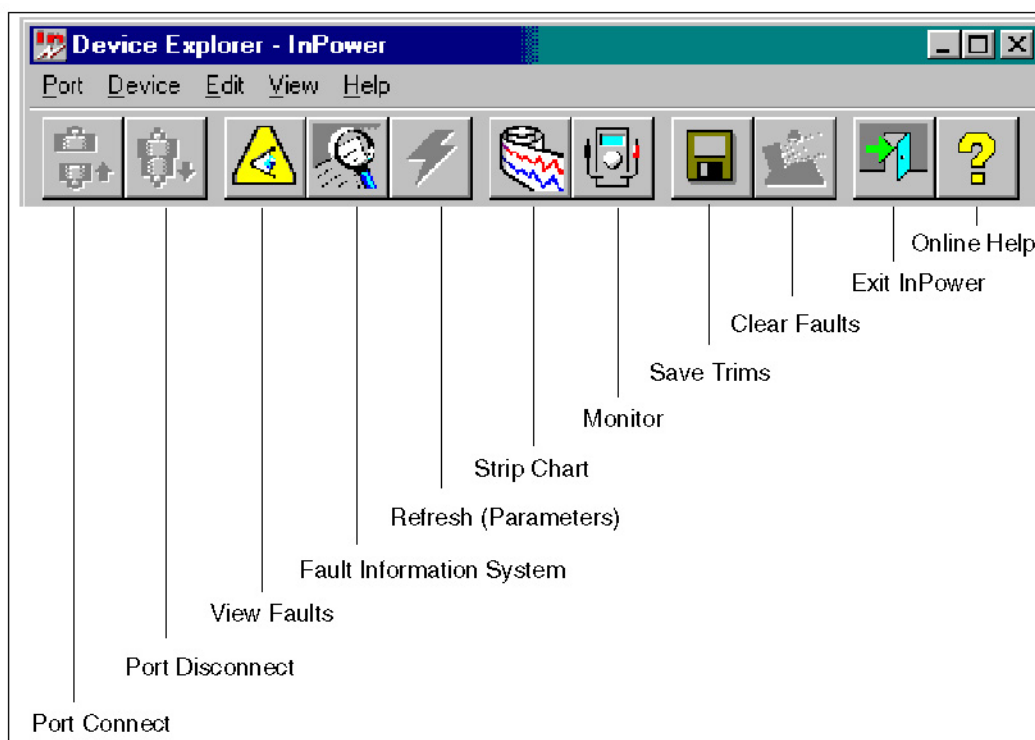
Device Explorer - InPower

Port Device Edit View Help

Online Help
Exit InPower
Clear Faults
Save Trims
Monitor
Strip Chart
Refresh (Parameters)
Fault Information System
View Faults
Port Disconnect
Port Connect